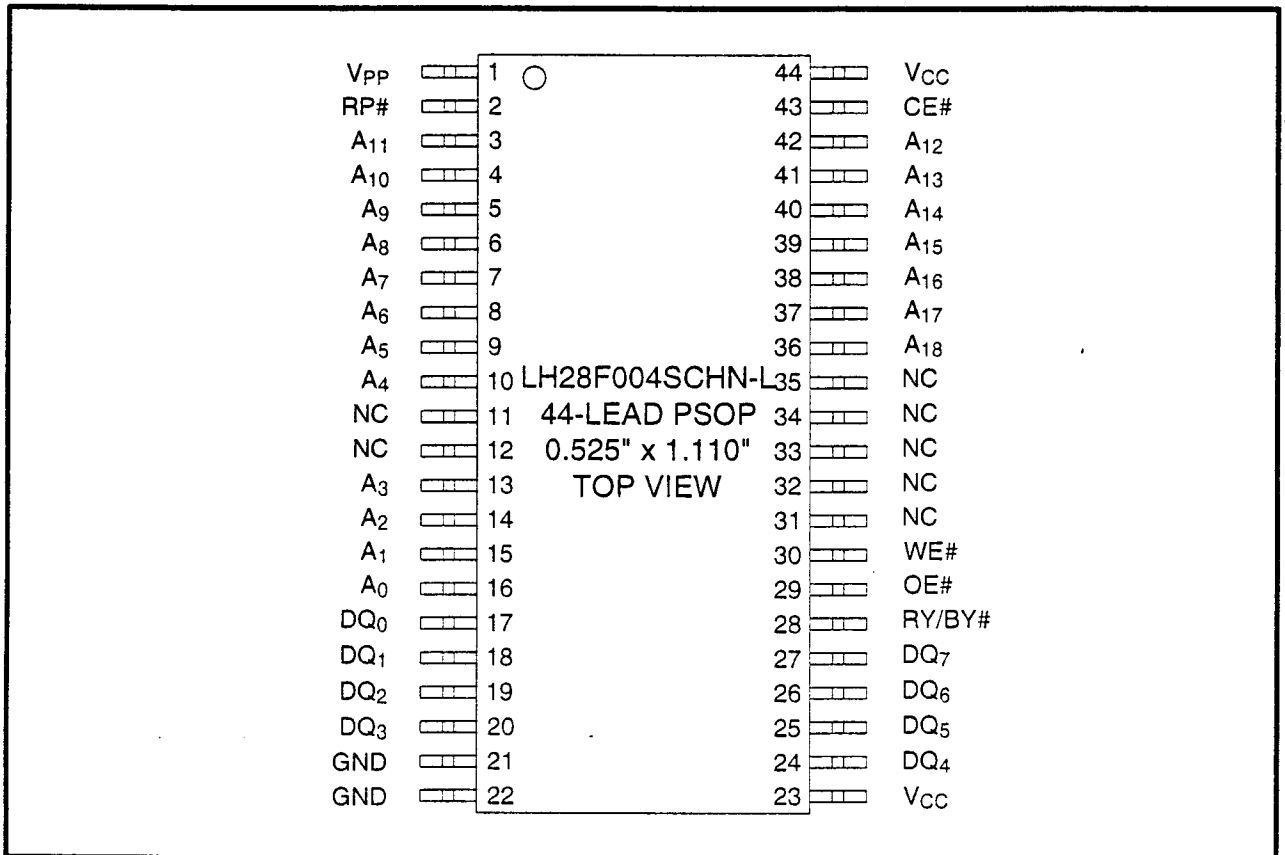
$V_{PP}$ 1
44 $V_{CC}$
RP# 2
43 CE#
$A_{11}$ 3
42 $A_{12}$
$A_{10}$ 4
41 $A_{13}$
$A_9$ 5
40 $A_{14}$
$A_8$ 6
39 $A_{15}$
$A_7$ 7
38 $A_{16}$
$A_6$ 8
37 $A_{17}$
$A_5$ 9
36 $A_{18}$
$A_4$ 10
35 NC
NC 11
34 NC
NC 12
33 NC
$A_3$ 13
32 NC
$A_2$ 14
31 NC
$A_1$ 15
30 WE#
$A_0$ 16
29 OE#
$DQ_0$ 17
28 RY/BY#
$DQ_1$ 18
27 $DQ_7$
$DQ_2$ 19
26 $DQ_6$
$DQ_3$ 20
25 $DQ_5$
GND 21
24 $DQ_4$
GND 22
23 $V_{CC}$

LH28F004SCHN-L
44-LEAD PSOP
0.525" x 1.110"
TOP VIEW